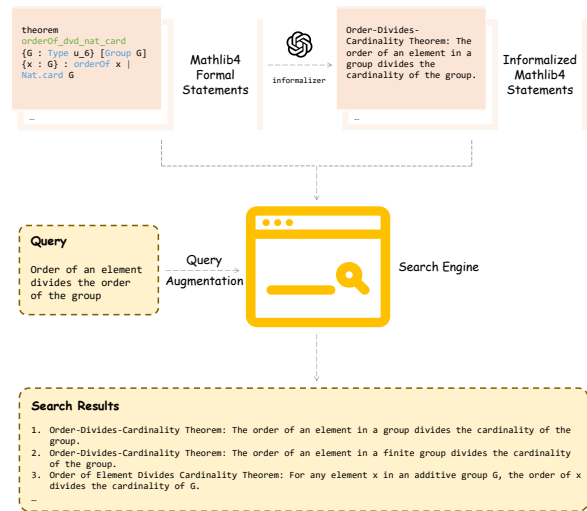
theorem
orderOf_dvd_nat_card
{G : Type u_6} [Group G]
{x : G} : orderOf x |
Nat.card G

…

Mathlib4 Formal Statements

informalizer

Order-Divides-Cardinality Theorem: The order of an element in a group divides the cardinality of the group.

…

Informalized Mathlib4 Statements

Query

Order of an element divides the order of the group

Query Augmentation

Search Engine

Search Results

1. Order-Divides-Cardinality Theorem: The order of an element in a group divides the cardinality of the group.
2. Order-Divides-Cardinality Theorem: The order of an element in a finite group divides the cardinality of the group.
3. Order of Element Divides Cardinality Theorem: For any element x in an additive group G, the order of x divides the cardinality of G.
…